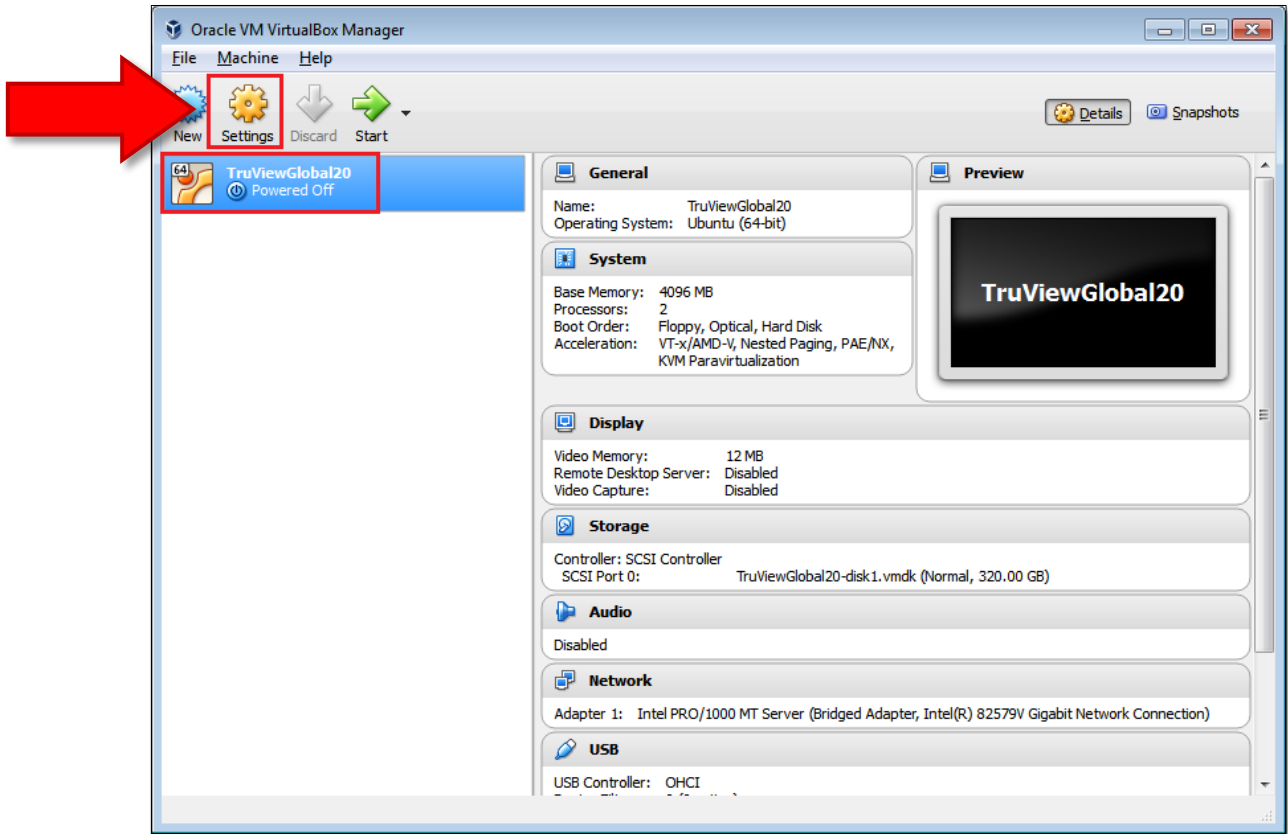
Oracle VM VirtualBox Manager

File Machine Help

New Settings Discard Start

Details Snapshots

64

TruViewGlobal20
Powered Off

General

Name: TruViewGlobal20
Operating System: Ubuntu (64-bit)

System

Base Memory: 4096 MB
Processors: 2
Boot Order: Floppy, Optical, Hard Disk
Acceleration: VT-x/AMD-V, Nested Paging, PAE/NX, KVM Paravirtualization

Preview

TruViewGlobal20

Display

Video Memory: 12 MB
Remote Desktop Server: Disabled
Video Capture: Disabled

Storage

Controller: SCSI Controller
SCSI Port 0: TruViewGlobal20-disk1.vmdk (Normal, 320.00 GB)

Audio

Disabled

Network

Adapter 1: Intel PRO/1000 MT Server (Bridged Adapter, Intel(R) 82579V Gigabit Network Connection)

USB

USB Controller: OHCI
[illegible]